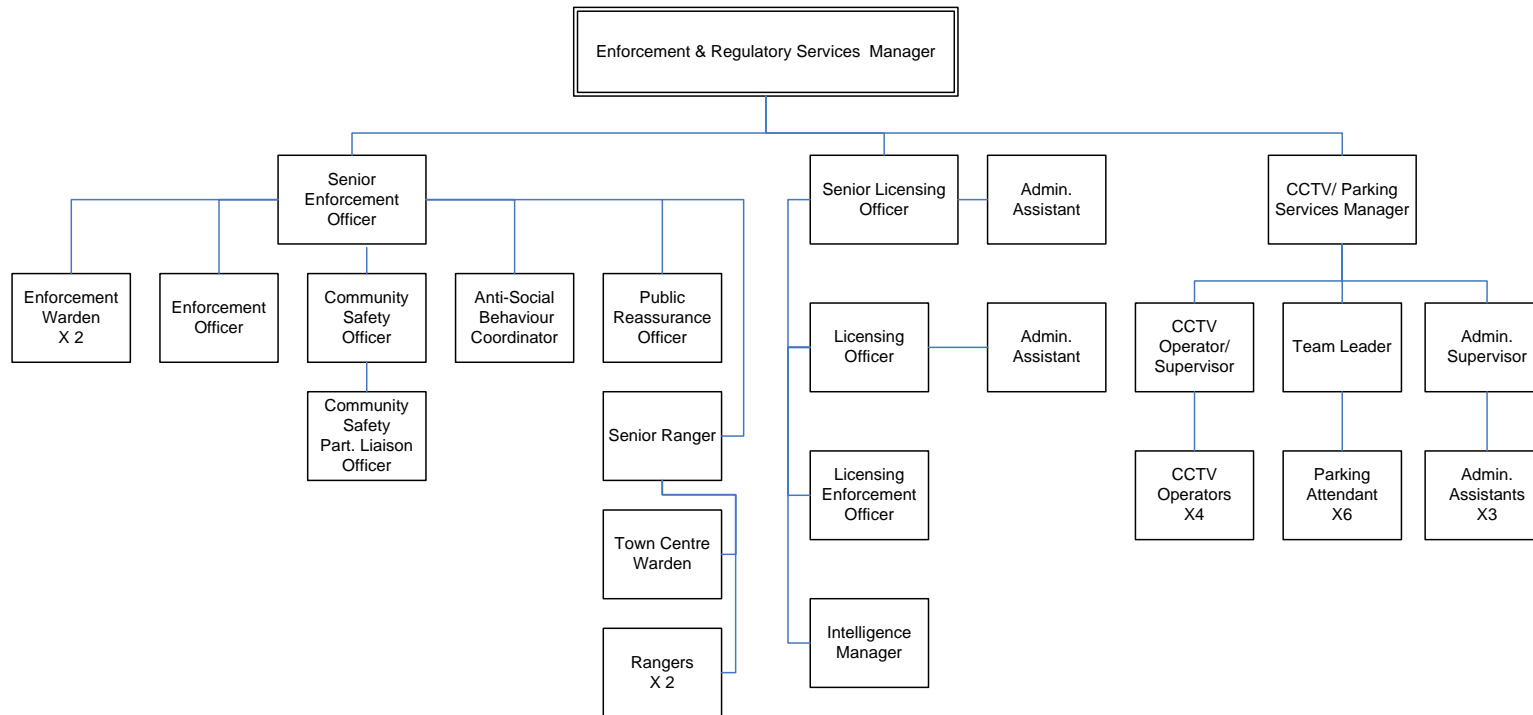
Enforcement & Regulatory Services Manager

Senior Enforcement Officer

Enforcement Warden X 2

Enforcement Officer

Community Safety Officer

Community Safety Part. Liaison Officer

Anti-Social Behaviour Coordinator

Public Reassurance Officer

Senior Ranger

Town Centre Warden

Rangers X 2

Senior Licensing Officer

Admin. Assistant

Licensing Officer

Admin. Assistant

Licensing Enforcement Officer

Intelligence Manager

CCTV/ Parking Services Manager

CCTV Operator/ Supervisor

CCTV Operators X4

Team Leader

Parking Attendant X6

Admin. Supervisor

Admin. Assistants X3